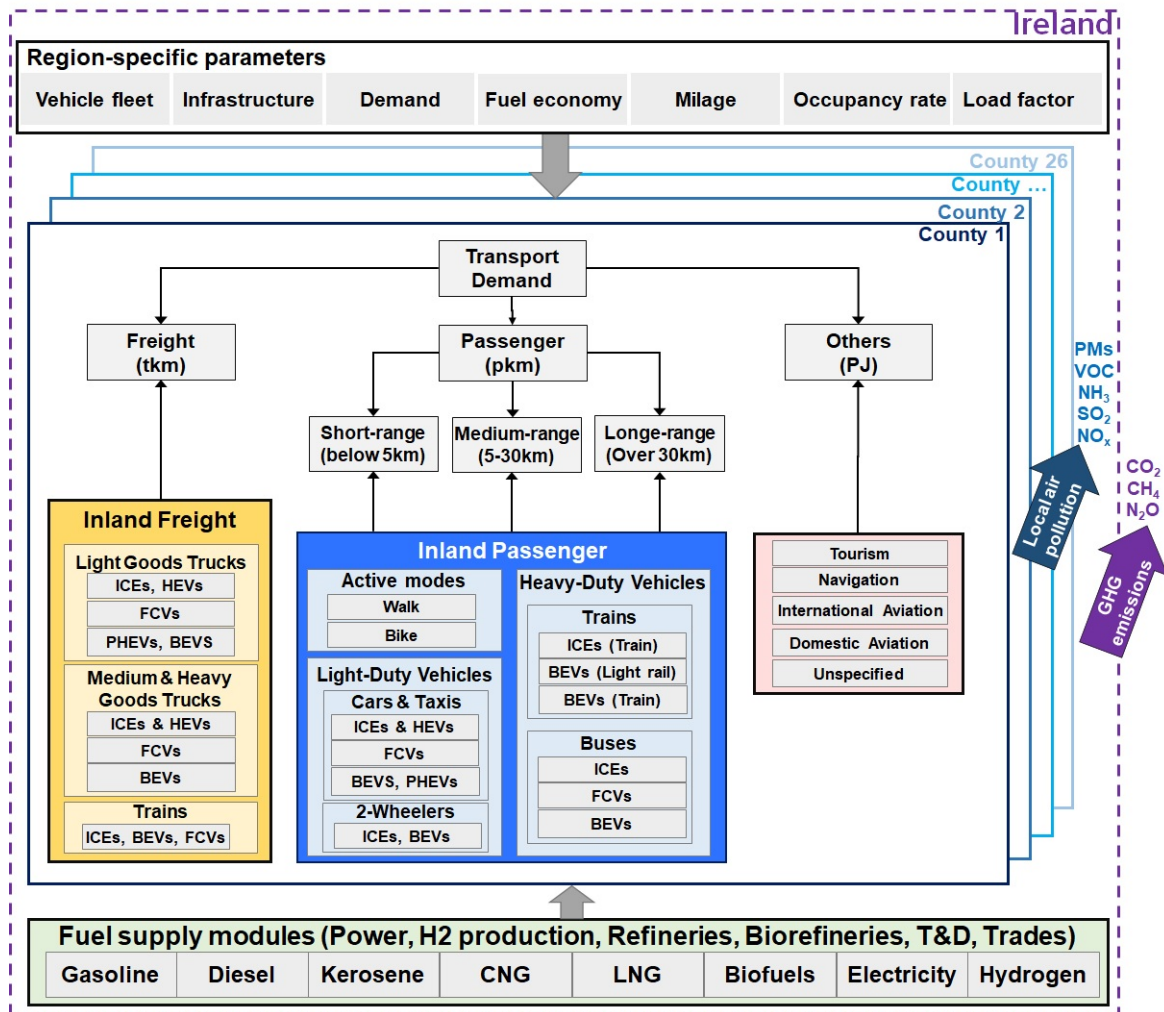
Ireland

Region-specific parameters

Vehicle fleet | Infrastructure | Demand | Fuel economy | Milage | Occupancy rate | Load factor

County 26
County …
County 2
County 1

Transport Demand

Freight (tkm)

Passenger (pkm)

Others (PJ)

Short-range (below 5km)

Medium-range (5-30km)

Longe-range (Over 30km)

Inland Freight

Light Goods Trucks
ICEs, HEVs
FCVs
PHEVs, BEVS

Medium & Heavy Goods Trucks
ICEs & HEVs
FCVs
BEVs

Trains
ICEs, BEVs, FCVs

Inland Passenger

Active modes
Walk
Bike

Light-Duty Vehicles
Cars & Taxis
ICEs & HEVs
FCVs
BEVS, PHEVs
2-Wheelers
ICEs, BEVs

Heavy-Duty Vehicles
Trains
ICEs (Train)
BEVs (Light rail)
BEVs (Train)
Buses
ICEs
FCVs
BEVs

Tourism
Navigation
International Aviation
Domestic Aviation
Unspecified

PMs
VOC
$NH_3$
$SO_2$
$NO_x$

Local air pollution

$CO_2$
$CH_4$
$N_2O$

GHG emissions

Fuel supply modules (Power, H2 production, Refineries, Biorefineries, T&D, Trades)

Gasoline | Diesel | Kerosene | CNG | LNG | Biofuels | Electricity | Hydrogen